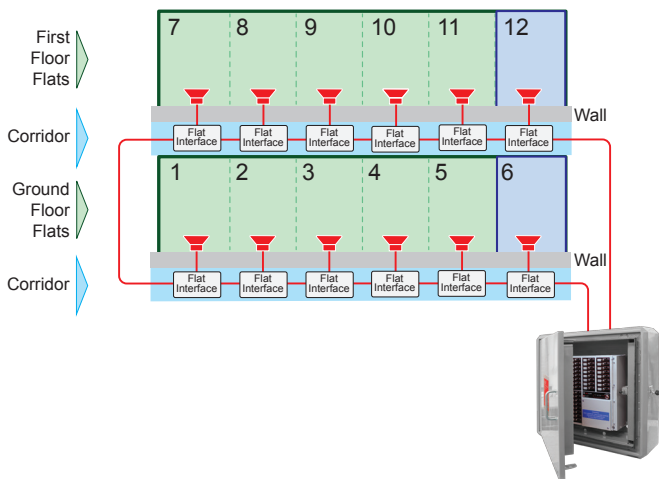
First Floor Flats

7 8 9 10 11 12

Wall

Corridor

Flat Interface
Flat Interface
Flat Interface
Flat Interface
Flat Interface
Flat Interface

Ground Floor Flats

1 2 3 4 5 6

Wall

Corridor

Flat Interface
Flat Interface
Flat Interface
Flat Interface
Flat Interface
Flat Interface